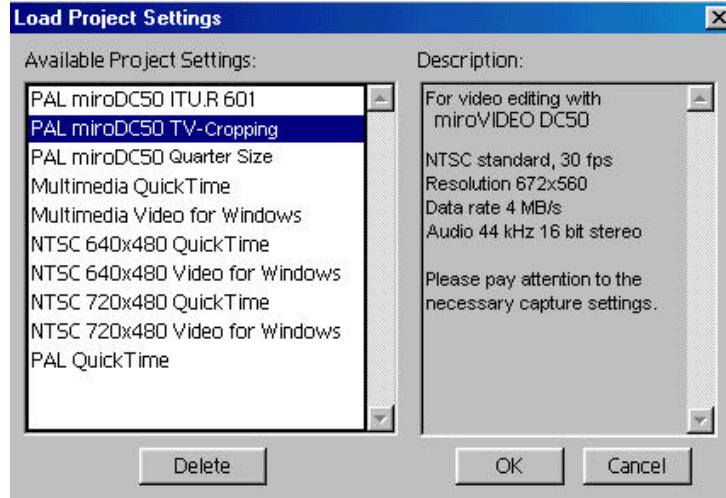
Load Project Settings

Available Project Settings:

PAL miroDC50 ITU.R 601
PAL miroDC50 TV-Cropping
PAL miroDC50 Quarter Size
Multimedia QuickTime
Multimedia Video for Windows
NTSC 640x480 QuickTime
NTSC 640x480 Video for Windows
NTSC 720x480 QuickTime
NTSC 720x480 Video for Windows
PAL QuickTime

Description:

For video editing with miroVIDEO DC50

NTSC standard, 30 fps
Resolution 672x560
Data rate 4 MB/s
Audio 44 kHz 16 bit stereo

Please pay attention to the necessary capture settings.

Delete

OK

Cancel